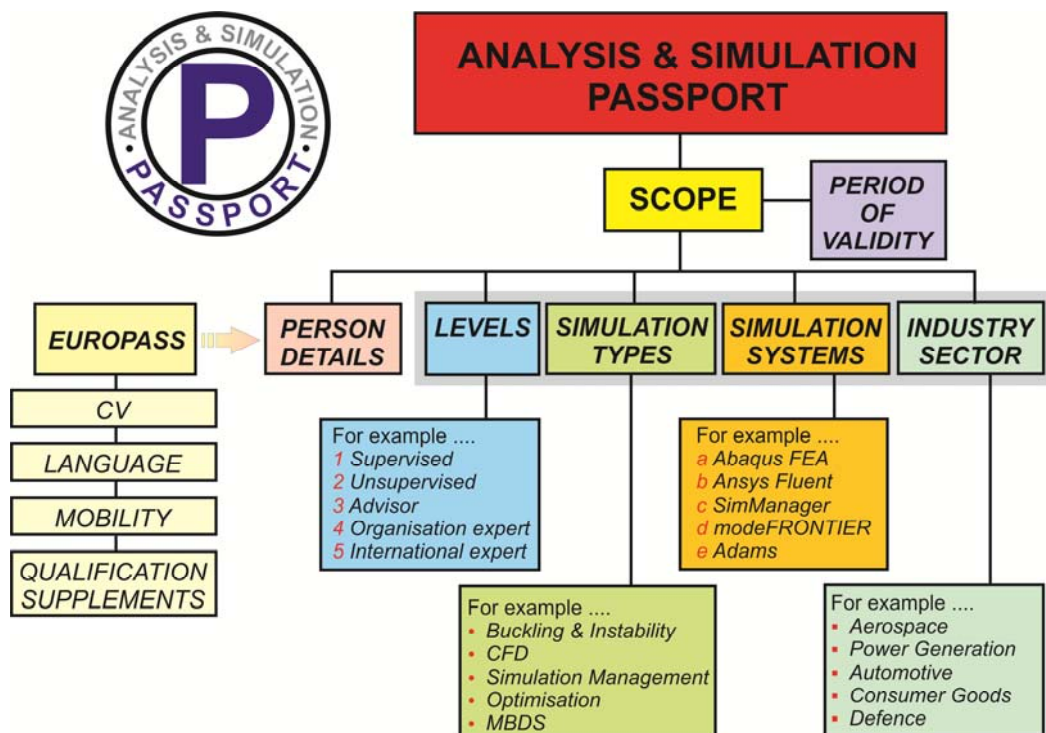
ANALYSIS & SIMULATION
P
PASSPORT

ANALYSIS & SIMULATION PASSPORT

SCOPE

PERIOD OF VALIDITY

EUROPASS

CV

LANGUAGE

MOBILITY

QUALIFICATION SUPPLEMENTS

PERSON DETAILS

LEVELS

SIMULATION TYPES

SIMULATION SYSTEMS

INDUSTRY SECTOR

For example ....
1 Supervised
2 Unsupervised
3 Advisor
4 Organisation expert
5 International expert

For example ....
a Abaqus FEA
b Ansys Fluent
c SimManager
d modeFRONTIER
e Adams

For example ....
• Buckling & Instability
• CFD
• Simulation Management
• Optimisation
• MBDS

For example ....
• Aerospace
• Power Generation
• Automotive
• Consumer Goods
• Defence